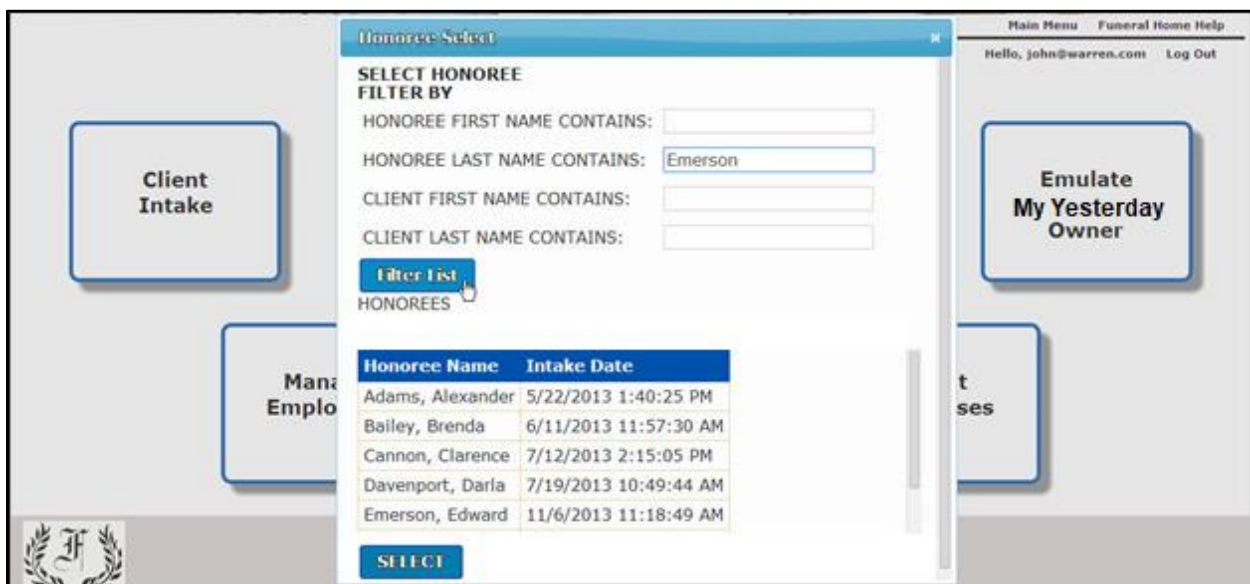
Main Menu Funeral Home Help
Hello, john@warren.com Log Out

Honoree Select

SELECT HONOREE
FILTER BY

HONOREE FIRST NAME CONTAINS:
HONOREE LAST NAME CONTAINS: Emerson
CLIENT FIRST NAME CONTAINS:
CLIENT LAST NAME CONTAINS:

Filter List

HONOREES

| Honoree Name | Intake Date |
|---|---|
| Adams, Alexander | 5/22/2013 1:40:25 PM |
| Bailey, Brenda | 6/11/2013 11:57:30 AM |
| Cannon, Clarence | 7/12/2013 2:15:05 PM |
| Davenport, Darla | 7/19/2013 10:49:44 AM |
| Emerson, Edward | 11/6/2013 11:18:49 AM |

SELECT

Client Intake

Emulate
My Yesterday
Owner

Mana
Emplo

t
ses